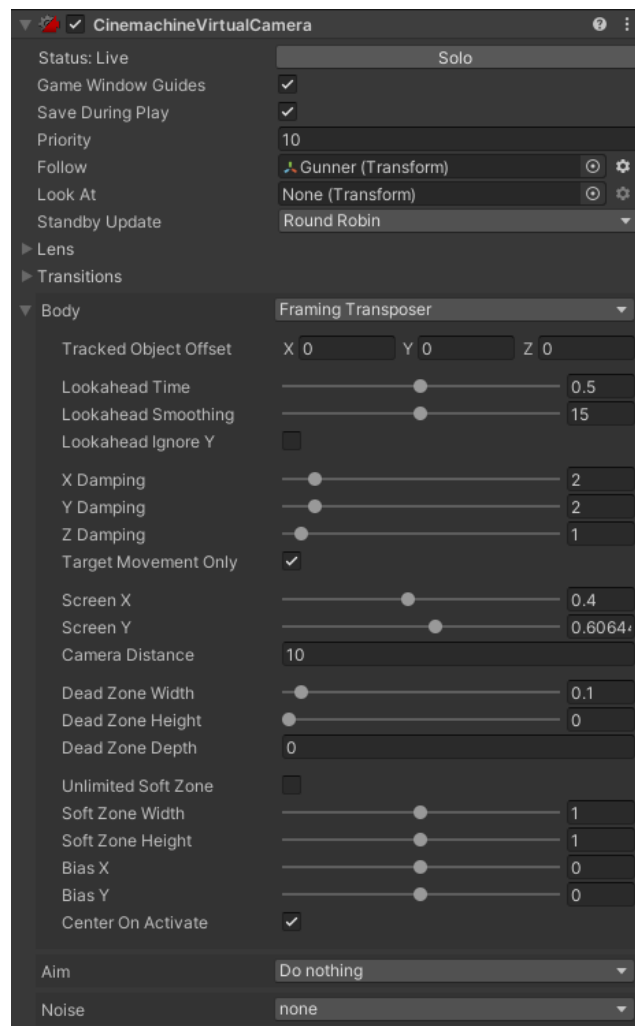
CinemachineVirtualCamera

Status: Live | Solo
Game Window Guides
Save During Play
Priority | 10
Follow | Gunner (Transform)
Look At | None (Transform)
Standby Update | Round Robin
Lens
Transitions
Body | Framing Transposer

Tracked Object Offset | X 0 | Y 0 | Z 0

Lookahead Time | 0.5
Lookahead Smoothing | 15
Lookahead Ignore Y

X Damping | 2
Y Damping | 2
Z Damping | 1
Target Movement Only

Screen X | 0.4
Screen Y | 0.6064
Camera Distance | 10

Dead Zone Width | 0.1
Dead Zone Height | 0
Dead Zone Depth | 0

Unlimited Soft Zone
Soft Zone Width | 1
Soft Zone Height | 1
Bias X | 0
Bias Y | 0
Center On Activate

Aim | Do nothing
Noise | none